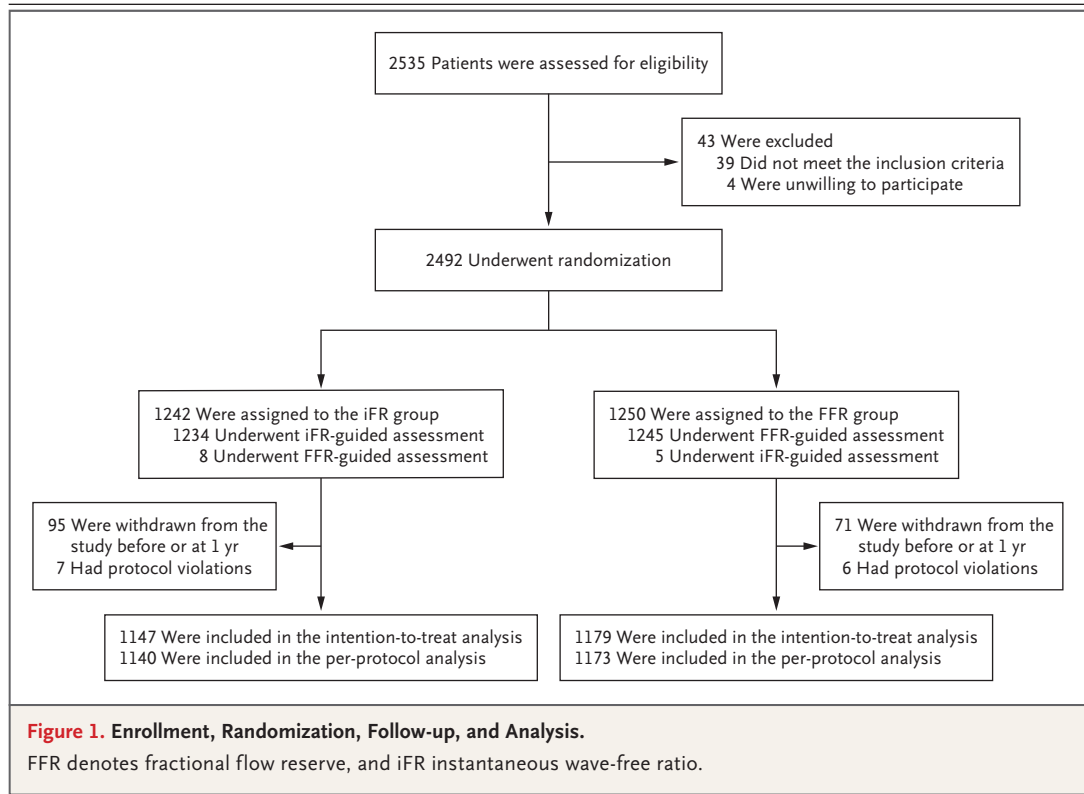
2535 Patients were assessed for eligibility

43 Were excluded
39 Did not meet the inclusion criteria
4 Were unwilling to participate

2492 Underwent randomization

1242 Were assigned to the iFR group
1234 Underwent iFR-guided assessment
8 Underwent FFR-guided assessment

1250 Were assigned to the FFR group
1245 Underwent FFR-guided assessment
5 Underwent iFR-guided assessment

95 Were withdrawn from the study before or at 1 yr
7 Had protocol violations

71 Were withdrawn from the study before or at 1 yr
6 Had protocol violations

1147 Were included in the intention-to-treat analysis
1140 Were included in the per-protocol analysis

1179 Were included in the intention-to-treat analysis
1173 Were included in the per-protocol analysis

Figure 1. Enrollment, Randomization, Follow-up, and Analysis.
FFR denotes fractional flow reserve, and iFR instantaneous wave-free ratio.